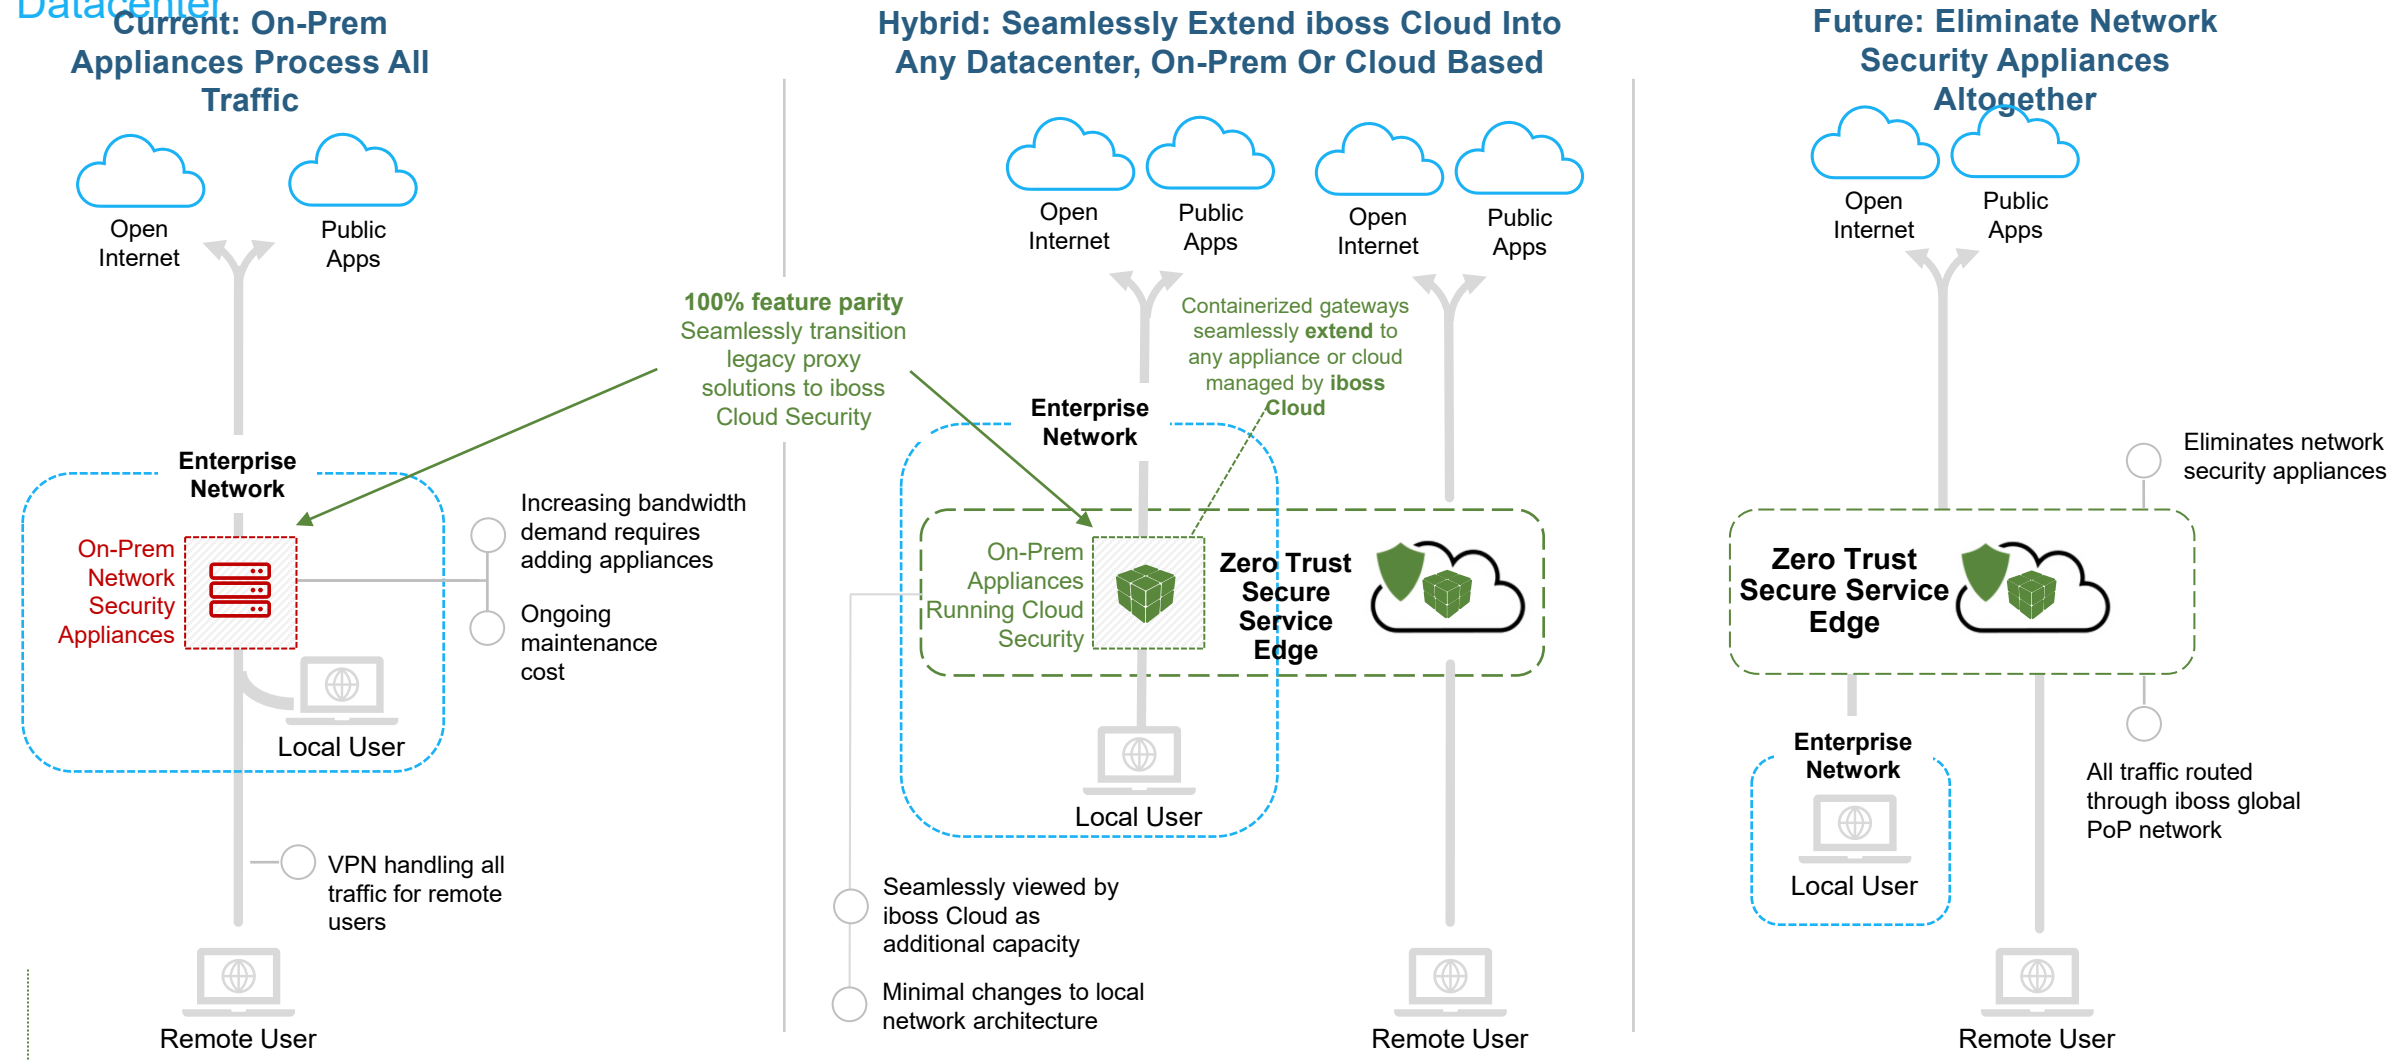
Datacenter

Current: On-Prem Appliances Process All Traffic

Open Internet

Public Apps

Enterprise Network

On-Prem Network Security Appliances

Local User

Increasing bandwidth demand requires adding appliances

Ongoing maintenance cost

VPN handling all traffic for remote users

Remote User

100% feature parity
Seamlessly transition legacy proxy solutions to iboss Cloud Security

Hybrid: Seamlessly Extend iboss Cloud Into Any Datacenter, On-Prem Or Cloud Based

Open Internet

Public Apps

Open Internet

Public Apps

Containerized gateways seamlessly extend to any appliance or cloud managed by iboss Cloud

Enterprise Network

On-Prem Appliances Running Cloud Security

Zero Trust Secure Service Edge

Local User

Seamlessly viewed by iboss Cloud as additional capacity

Minimal changes to local network architecture

Remote User

Future: Eliminate Network Security Appliances Altogether

Open Internet

Public Apps

Eliminates network security appliances

Zero Trust Secure Service Edge

Enterprise Network

Local User

All traffic routed through iboss global PoP network

Remote User